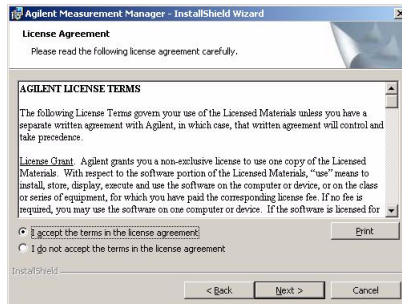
Agilent Measurement Manager - InstallShield Wizard

License Agreement

Please read the following license agreement carefully.

AGILENT LICENSE TERMS

The following License Terms govern your use of the Licensed Materials unless you have a separate written agreement with Agilent, in which case, that written agreement will control and take precedence.

License Grant. Agilent grants you a non-exclusive license to use one copy of the Licensed Materials. With respect to the software portion of the Licensed Materials, "use" means to install, store, display, execute and use the software on the computer or device, or on the class or series of equipment, for which you have paid the corresponding license fee. If no fee is required, you may use the software on one computer or device. If the software is licensed for

I accept the terms in the license agreement

I do not accept the terms in the license agreement

Print

InstallShield

< Back

Next >

Cancel